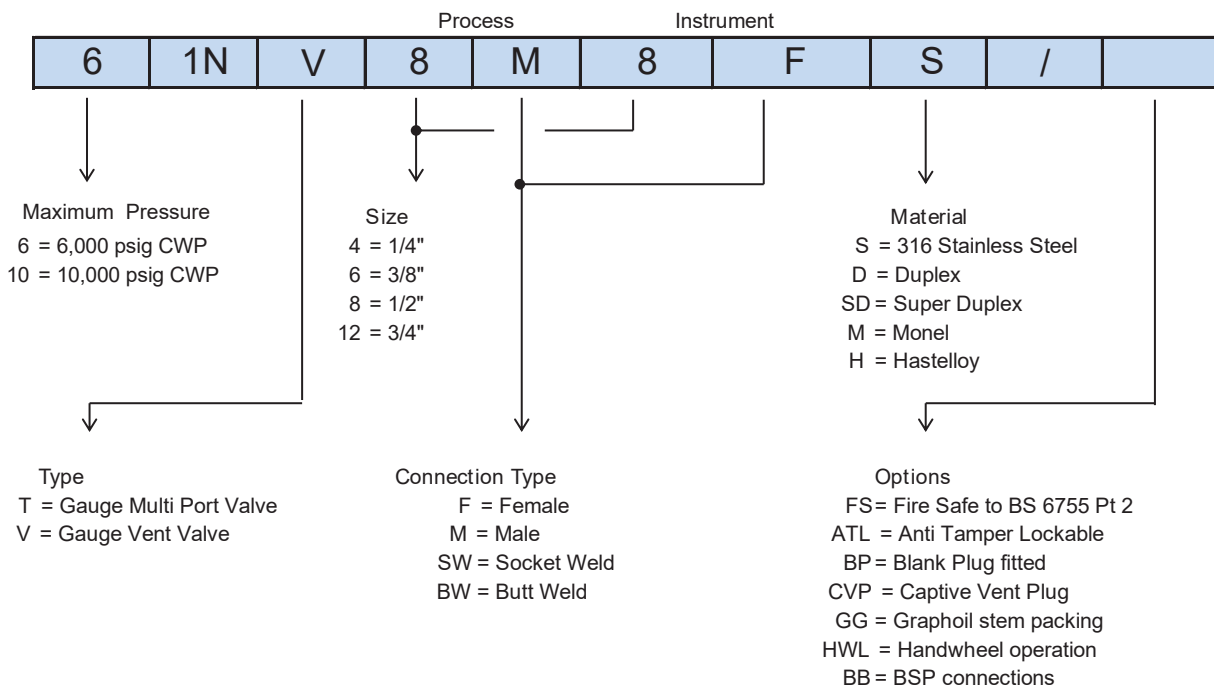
Process Instrument

| 6 | 1N | V | 8 | M | 8 | F | S | / | |
|---|---|---|---|---|---|---|---|---|---|

Maximum Pressure
6 = 6,000 psig CWP
10 = 10,000 psig CWP

Size
4 = 1/4"
6 = 3/8"
8 = 1/2"
12 = 3/4"

Material
S = 316 Stainless Steel
D = Duplex
SD = Super Duplex
M = Monel
H = Hastelloy

Type
T = Gauge Multi Port Valve
V = Gauge Vent Valve

Connection Type
F = Female
M = Male
SW = Socket Weld
BW = Butt Weld

Options
FS = Fire Safe to BS 6755 Pt 2
ATL = Anti Tamper Lockable
BP = Blank Plug fitted
CVP = Captive Vent Plug
GG = Graphoil stem packing
HWL = Handwheel operation
BB = BSP connections